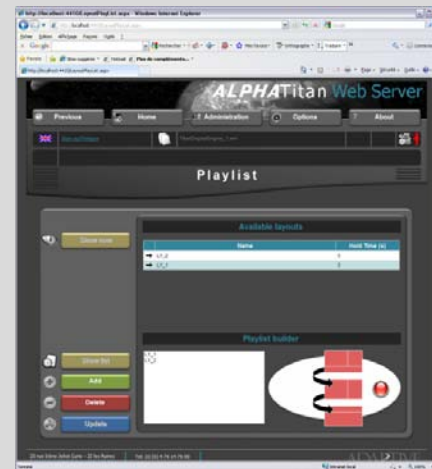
http://localhost:44108/playlist.aspx - Windows Internet Explorer

Google

ALPHATitan Web Server

Previous

Home

Administration

Options

About

Playlist

Available layouts

| | Name | Hold Time (s) |
|---|---|---|
| | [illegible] | 5 |
| | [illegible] | 5 |

Playlist builder

Add

Delete

Update

Internet local

100%